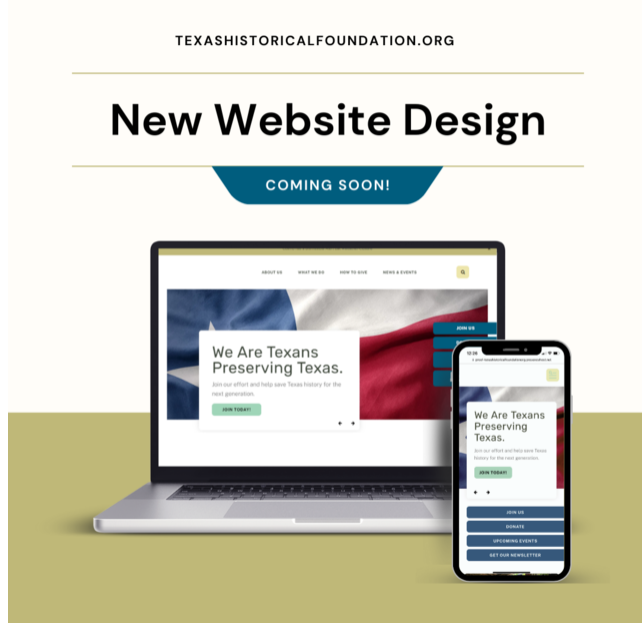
TEXASHISTORICALFOUNDATION.ORG

New Website Design

COMING SOON!

ABOUT US WHAT WE DO HOW TO GIVE NEWS & EVENTS

We Are Texans Preserving Texas.

Join our effort and help save Texas history for the next generation.

JOIN TODAY!

JOIN US

12:34

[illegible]

We Are Texans Preserving Texas.

Join our effort and help save Texas history for the next generation.

JOIN TODAY!

JOIN US

DONATE

UPCOMING EVENTS

GET OUR NEWSLETTER